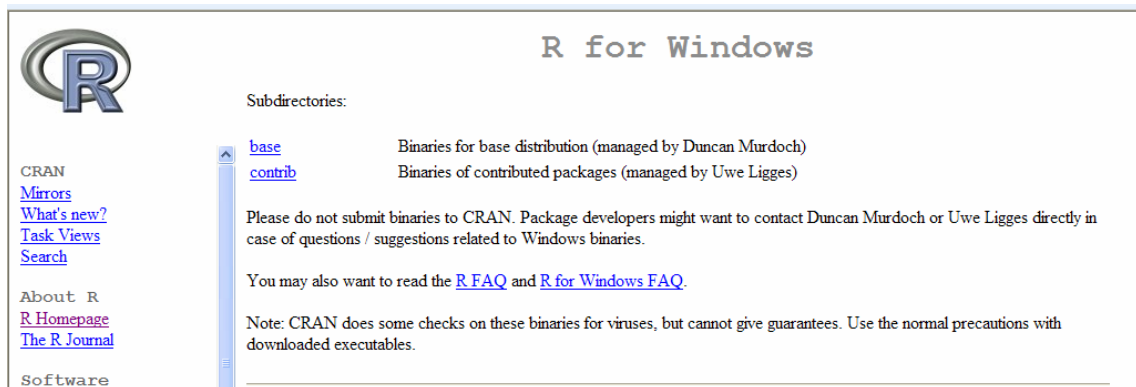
R

CRAN
Mirrors
What's new?
Task Views
Search

About R
R Homepage
The R Journal

Software

R for Windows

Subdirectories:

| base | Binaries for base distribution (managed by Duncan Murdoch) |
|---|---|
| contrib | Binaries of contributed packages (managed by Uwe Ligges) |

Please do not submit binaries to CRAN. Package developers might want to contact Duncan Murdoch or Uwe Ligges directly in case of questions / suggestions related to Windows binaries.

You may also want to read the R FAQ and R for Windows FAQ.

Note: CRAN does some checks on these binaries for viruses, but cannot give guarantees. Use the normal precautions with downloaded executables.